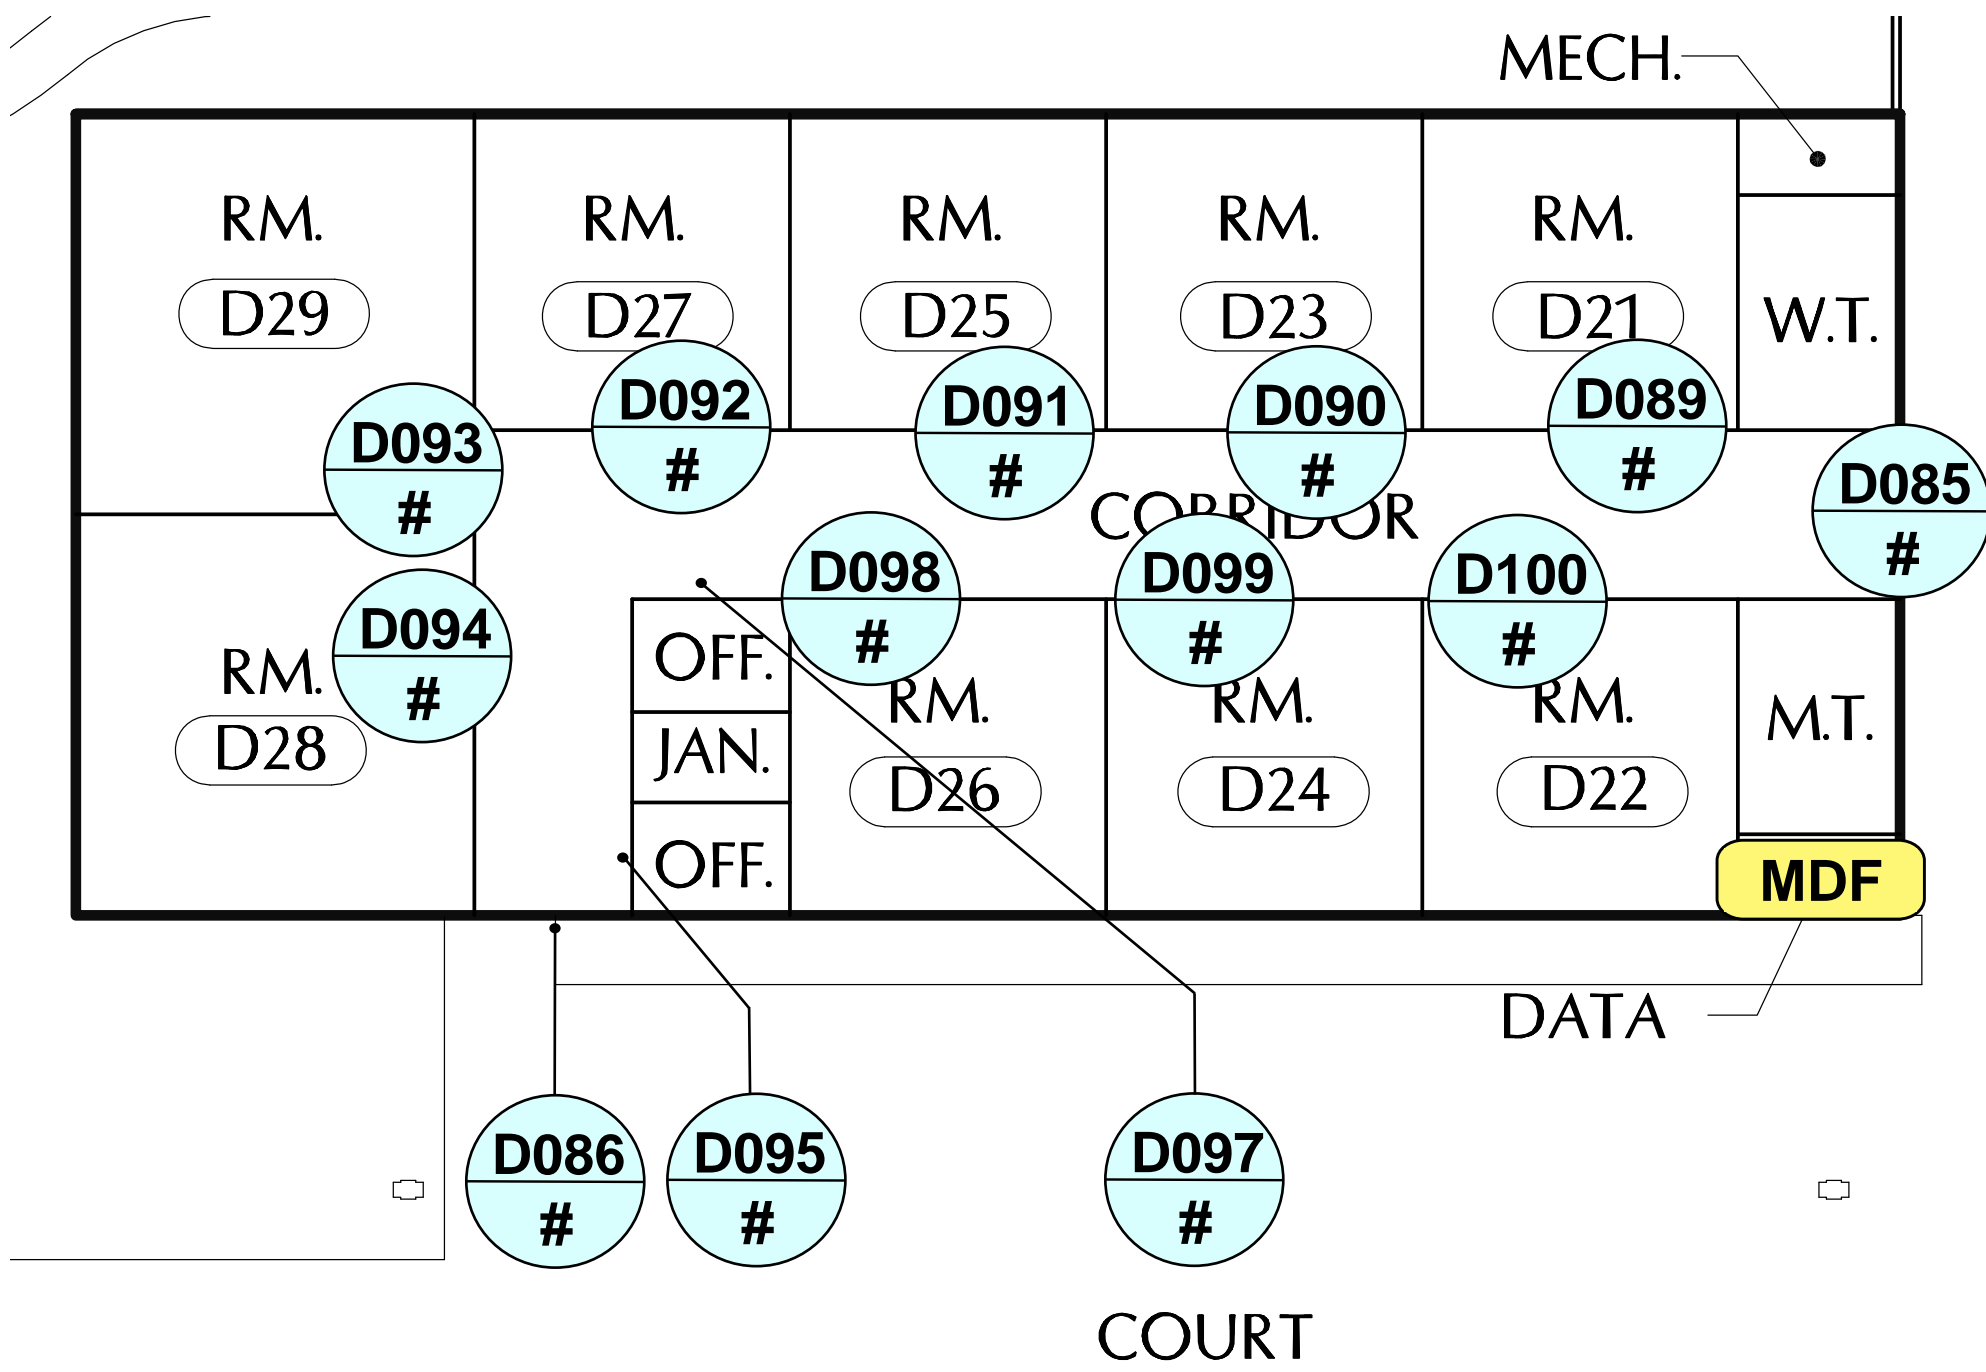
MECH.

RM.
D29

RM.
D27

RM.
D25

RM.
D23

RM.
D21

W.T.

D093
#

D092
#

D091
#

D090
#

D089
#

D085
#

CORRIDOR

D098
#

D099
#

D100
#

D094
#

RM.
D28

OFF.

JAN.

OFF.

RM.
D26

RM.
D24

RM.
D22

M.T.

MDF

DATA

D086
#

D095
#

D097
#

COURT